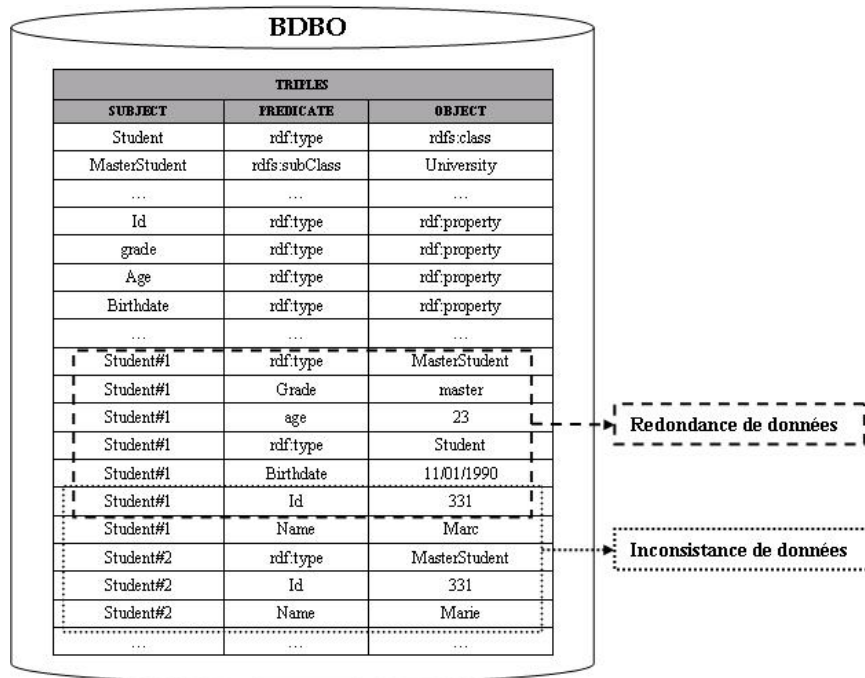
BDBO

| TRIPLES | | |
|---|---|---|
| SUBJECT | PREDICATE | OBJECT |
| Student | rdf:type | rdfs:class |
| MasterStudent | rdfs:subClass | University |
| … | … | … |
| Id | rdf:type | rdf:property |
| grade | rdf:type | rdf:property |
| Age | rdf:type | rdf:property |
| Birthdate | rdf:type | rdf:property |
| … | … | … |
| Student#1 | rdf:type | MasterStudent |
| Student#1 | Grade | master |
| Student#1 | age | 23 |
| Student#1 | rdf:type | Student |
| Student#1 | Birthdate | 11/01/1990 |
| Student#1 | Id | 331 |
| Student#1 | Name | Marc |
| Student#2 | rdf:type | MasterStudent |
| Student#2 | Id | 331 |
| Student#2 | Name | Marie |
| … | … | … |

Redondance de données

Inconsistance de données